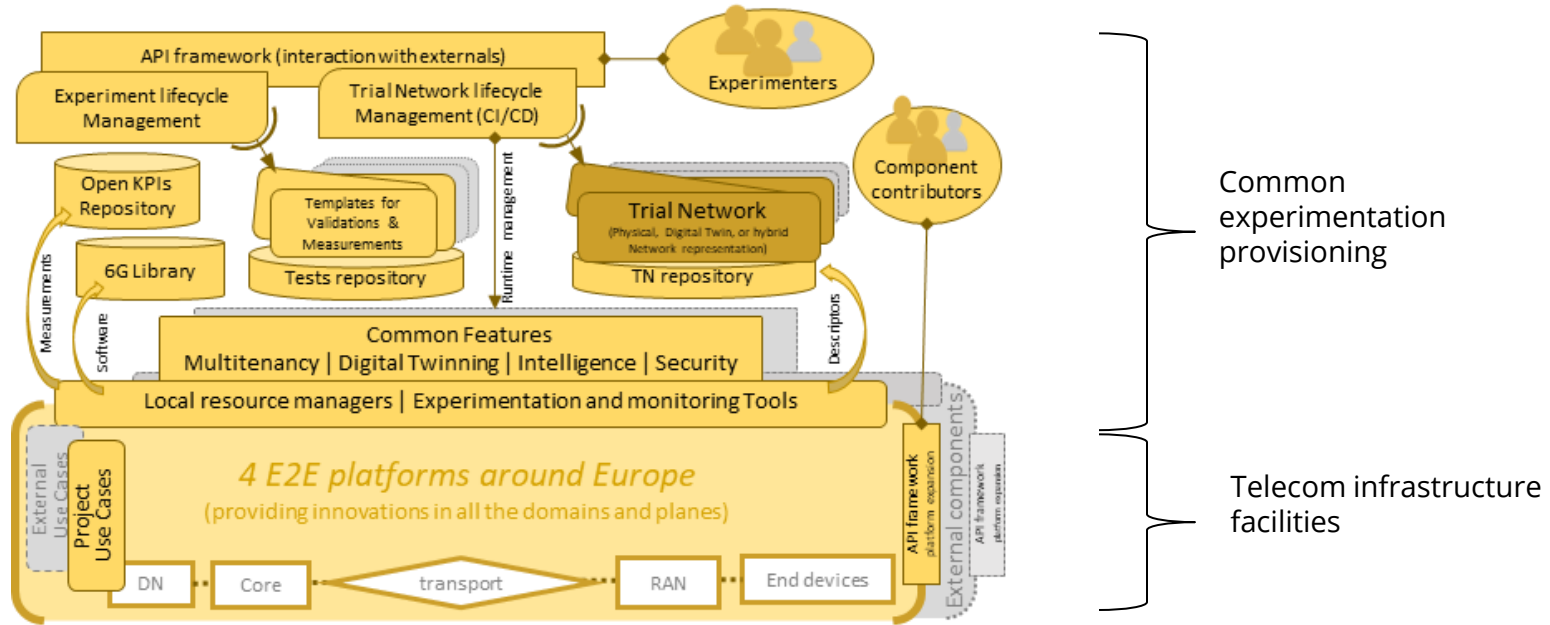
API framework (interaction with externals)

Experimenters

Experiment lifecycle Management

Trial Network lifecycle Management (CI/CD)

Component contributors

Open KPIs Repository

Templates for Validations & Measurements

Tests repository

Runtime management

Trial Network
(Physical, Digital Twin, or hybrid Network representation)

TN repository

6G Library

Measurements

Software

Descriptors

Common Features
Multitenancy | Digital Twinning | Intelligence | Security

Local resource managers | Experimentation and monitoring Tools

External Use Cases

Project Use Cases

4 E2E platforms around Europe
(providing innovations in all the domains and planes)

API framework
platform expansion

External components

API framework
platform expansion

DN

Core

transport

RAN

End devices

Common experimentation provisioning

Telecom infrastructure facilities